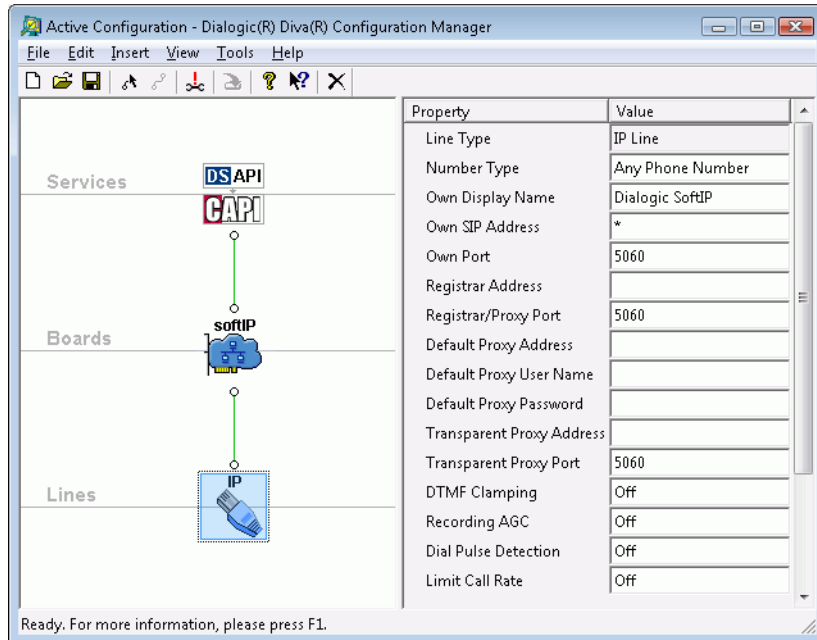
Active Configuration - Dialogic(R) Diva(R) Configuration Manager

File Edit Insert View Tools Help

Services

DS API

CAPI

Boards

softIP

Lines

IP

| Property | Value |
|---|---|
| Line Type | IP Line |
| Number Type | Any Phone Number |
| Own Display Name | Dialogic SoftIP |
| Own SIP Address | * |
| Own Port | 5060 |
| Registrar Address | |
| Registrar/Proxy Port | 5060 |
| Default Proxy Address | |
| Default Proxy User Name | |
| Default Proxy Password | |
| Transparent Proxy Address | |
| Transparent Proxy Port | 5060 |
| DTMF Clamping | Off |
| Recording AGC | Off |
| Dial Pulse Detection | Off |
| Limit Call Rate | Off |

Ready. For more information, please press F1.